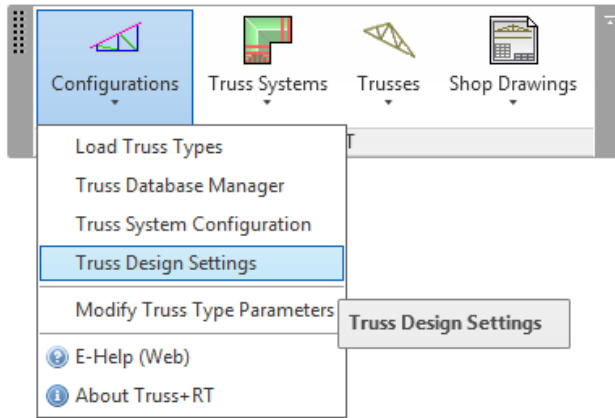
Configurations
Truss Systems
Trusses
Shop Drawings
T

Load Truss Types
Truss Database Manager
Truss System Configuration
Truss Design Settings
Modify Truss Type Parameters
E-Help (Web)
About Truss+RT

Truss Design Settings